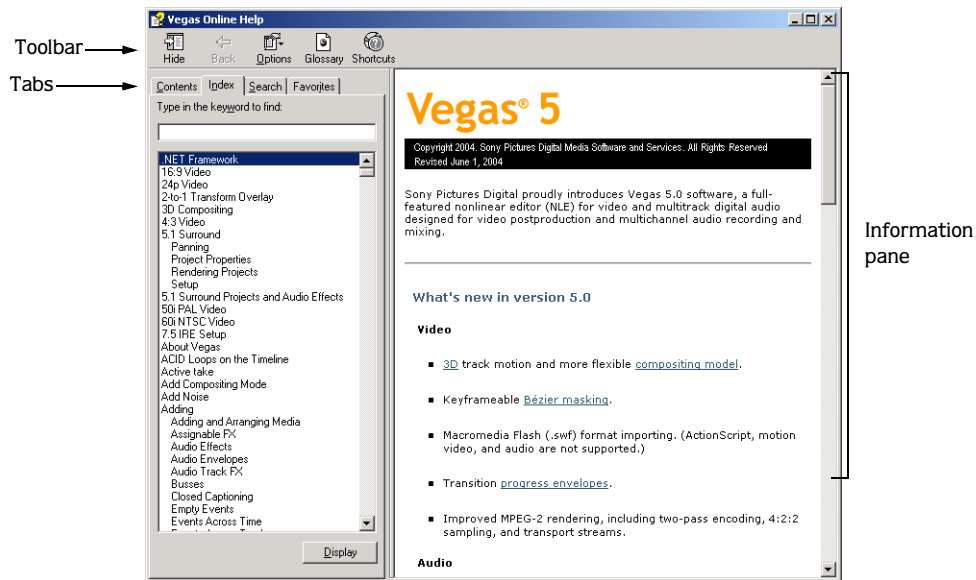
Toolbar

Tabs

Vegas Online Help

Hide Back Options Glossary Shortcuts

Contents Index Search Favorites

Type in the keyword to find:

.NET Framework
16:9 Video
24p Video
2-to-1 Transform Overlay
3D Compositing
4:3 Video
5.1 Surround
Panning
Project Properties
Rendering Projects
Setup
5.1 Surround Projects and Audio Effects
50i PAL Video
60i NTSC Video
7.5 IRE Setup
About Vegas
ACID Loops on the Timeline
Active take
Add Compositing Mode
Add Noise
Adding
Adding and Arranging Media
Assignable FX
Audio Effects
Audio Envelopes
Audio Track FX
Busses
Closed Captioning
Empty Events
Events Across Time

Display

Vegas® 5

Copyright 2004. Sony Pictures Digital Media Software and Services. All Rights Reserved
Revised June 1, 2004

Sony Pictures Digital proudly introduces Vegas 5.0 software, a full-featured nonlinear editor (NLE) for video and multitrack digital audio designed for video postproduction and multichannel audio recording and mixing.

What's new in version 5.0

Video

3D track motion and more flexible compositing model.

Keyframeable Bézier masking.

Macromedia Flash (.swf) format importing. (ActionScript, motion video, and audio are not supported.)

Transition progress envelopes.

Improved MPEG-2 rendering, including two-pass encoding, 4:2:2 sampling, and transport streams.

Audio

Information pane